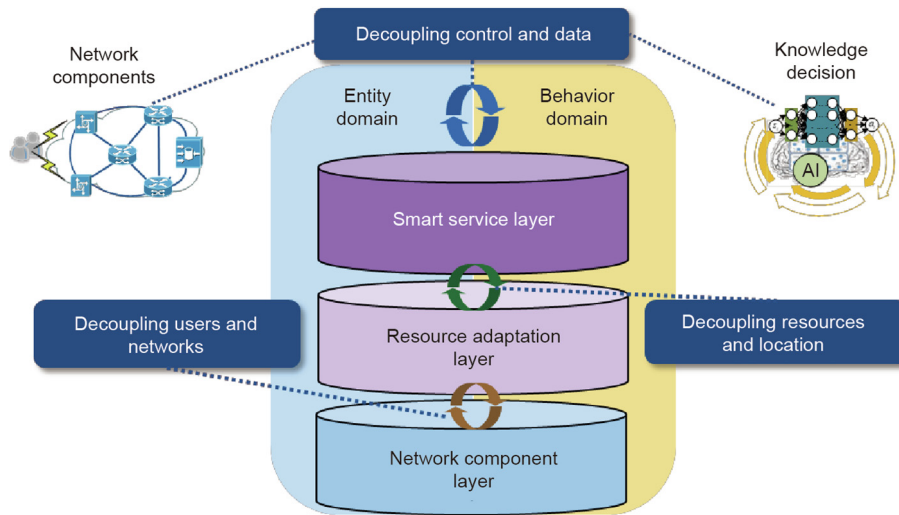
Decoupling control and data

Network components

Knowledge decision

Entity domain

Behavior domain

AI

Smart service layer

Decoupling users and networks

Resource adaptation layer

Decoupling resources and location

Network component layer